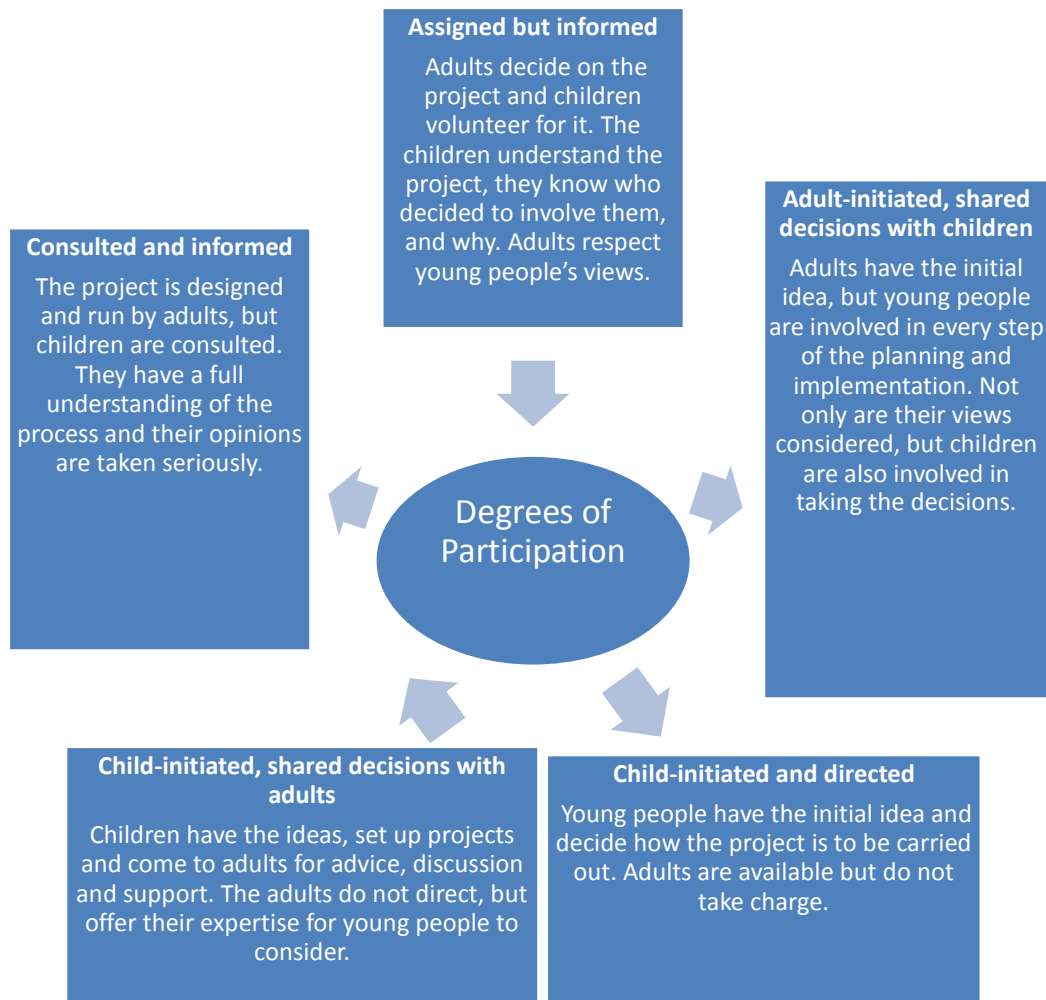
Assigned but informed

Adults decide on the project and children volunteer for it. The children understand the project, they know who decided to involve them, and why. Adults respect young people's views.

Adult-initiated, shared decisions with children

Adults have the initial idea, but young people are involved in every step of the planning and implementation. Not only are their views considered, but children are also involved in taking the decisions.

Child-initiated and directed

Young people have the initial idea and decide how the project is to be carried out. Adults are available but do not take charge.

Child-initiated, shared decisions with adults

Children have the ideas, set up projects and come to adults for advice, discussion and support. The adults do not direct, but offer their expertise for young people to consider.

Consulted and informed

The project is designed and run by adults, but children are consulted. They have a full understanding of the process and their opinions are taken seriously.

Degrees of Participation